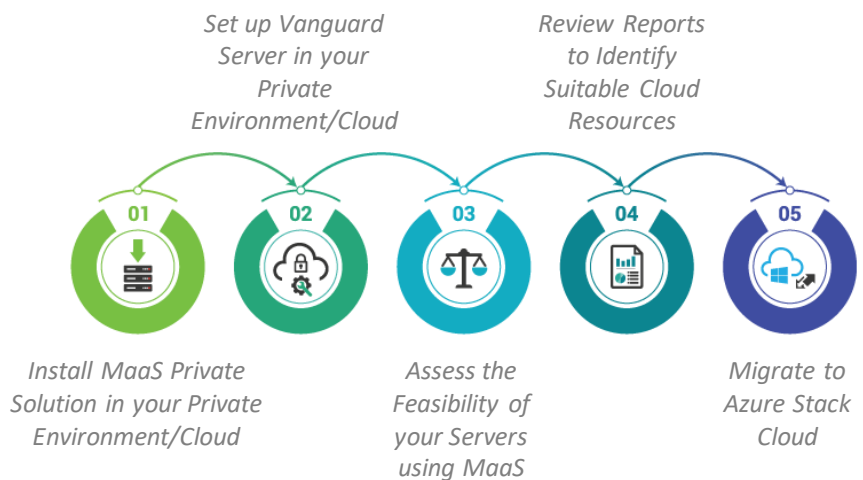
Set up Vanguard Server in your Private Environment/Cloud

Review Reports to Identify Suitable Cloud Resources

01

02

03

04

05

Install MaaS Private Solution in your Private Environment/Cloud

Assess the Feasibility of your Servers using MaaS

Migrate to Azure Stack Cloud